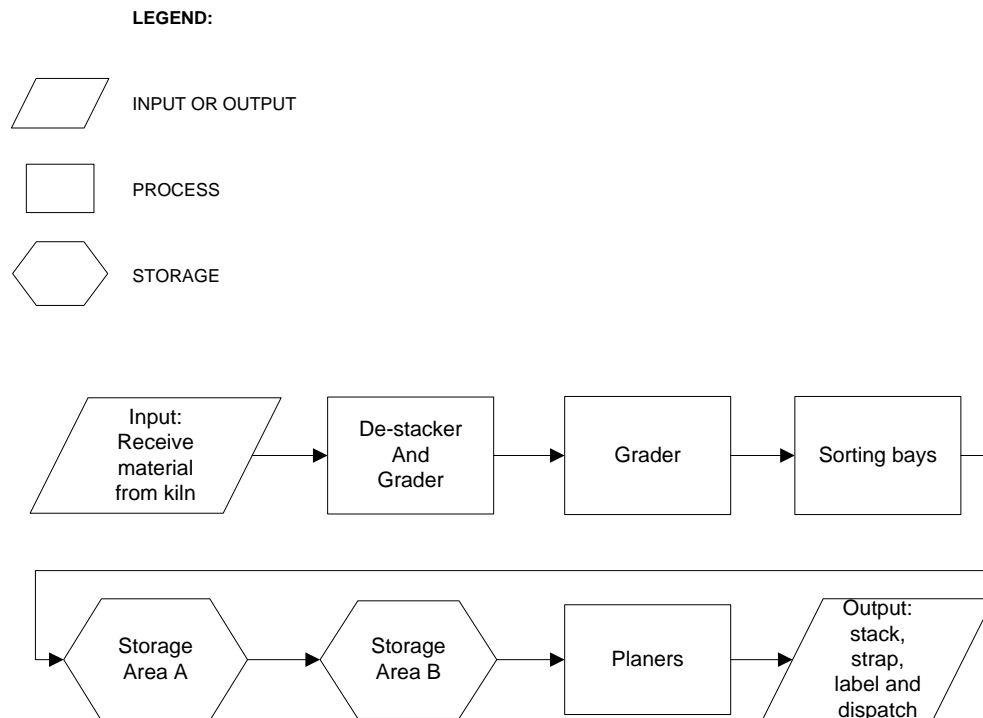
LEGEND:

INPUT OR OUTPUT

PROCESS

STORAGE

Input: Receive material from kiln

De-stacker And Grader

Grader

Sorting bays

Storage Area A

Storage Area B

Planers

Output: stack, strap, label and dispatch